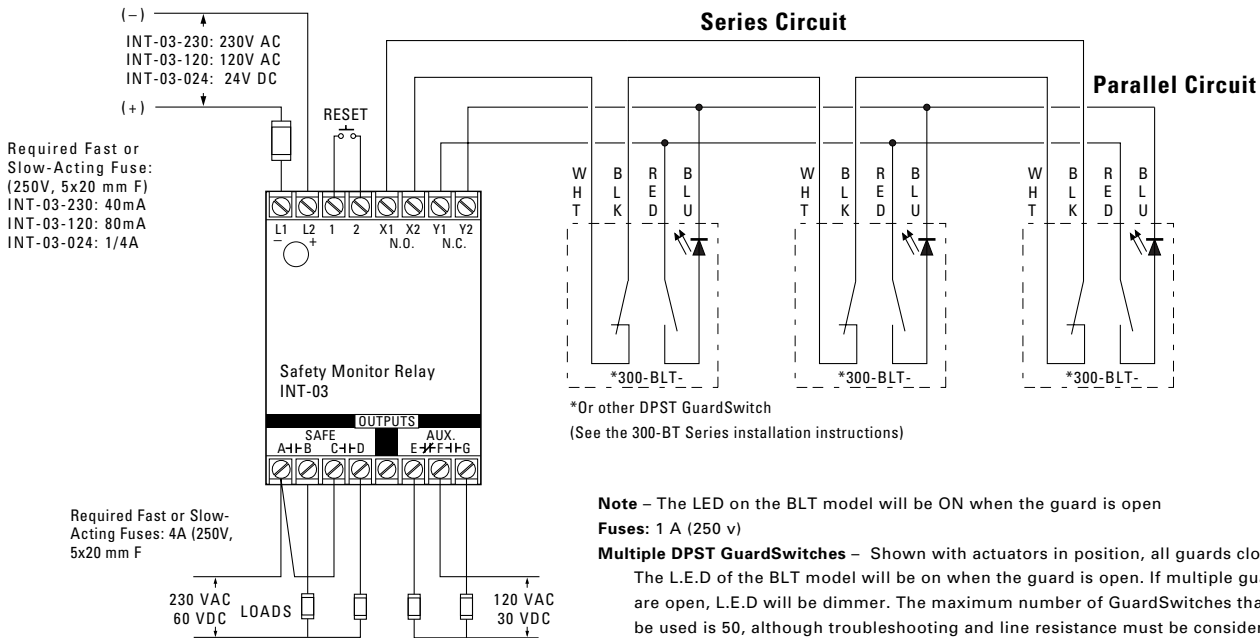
Series Circuit

Parallel Circuit

(–)

INT-03-230: 230V AC
INT-03-120: 120V AC
INT-03-024: 24V DC

(+)

RESET

Required Fast or Slow-Acting Fuse: (250V, 5x20 mm F)
INT-03-230: 40mA
INT-03-120: 80mA
INT-03-024: 1/4A

L1 L2 1 2 X1 X2 Y1 Y2
– + N.O. N.C.

WHT BLK RED BLU

WHT BLK RED BLU

WHT BLK RED BLU

*300-BLT-

*300-BLT-

*300-BLT-

*Or other DPST GuardSwitch
(See the 300-BT Series installation instructions)

Safety Monitor Relay
INT-03

OUTPUTS
SAFE
A B C D
AUX.
E F G

Required Fast or Slow-Acting Fuses: 4A (250V, 5x20 mm F

230 VAC
60 VDC

LOADS

120 VAC
30 VDC

Note – The LED on the BLT model will be ON when the guard is open
Fuses: 1 A (250 v)
Multiple DPST GuardSwitches – Shown with actuators in position, all guards clo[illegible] The L.E.D of the BLT model will be on when the guard is open. If multiple gu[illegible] are open, L.E.D will be dimmer. The maximum number of GuardSwitches tha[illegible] be used is 50, although troubleshooting and line resistance must be consider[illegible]